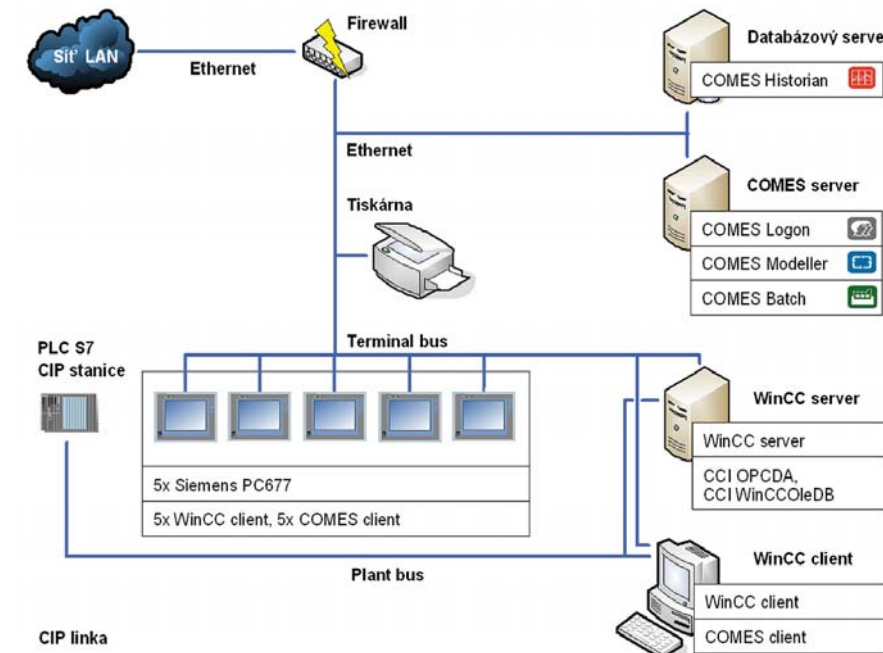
Síť LAN

Ethernet

Firewall

Databázový serve

COMES Historian

Ethernet

COMES server

COMES Logon

COMES Modeller

COMES Batch

Tiskárna

Terminal bus

PLC S7
CIP stanice

5x Siemens PC677

5x WinCC client, 5x COMES client

WinCC server

WinCC server

CCI OPCDA,
CCI WinCCOleDB

WinCC client

WinCC client

COMES client

Plant bus

CIP linka